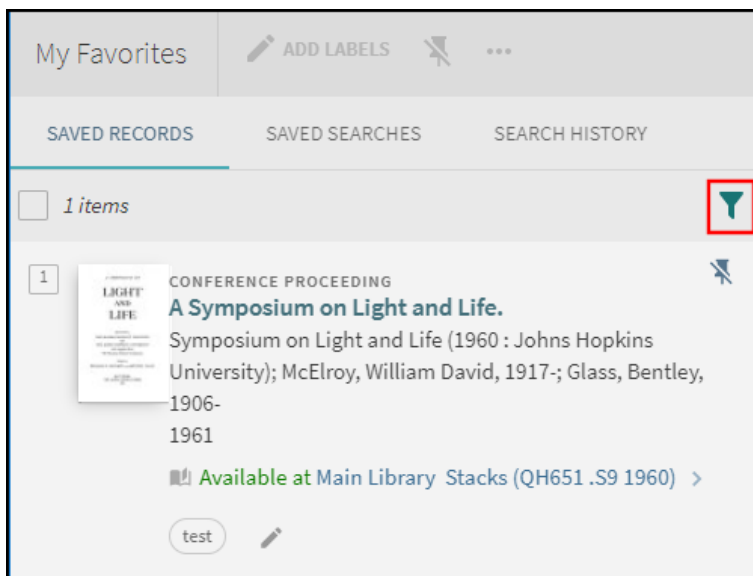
My Favorites ADD LABELS ...

SAVED RECORDS SAVED SEARCHES SEARCH HISTORY

1 items

1

LIGHT AND LIFE

CONFERENCE PROCEEDING

A Symposium on Light and Life.

Symposium on Light and Life (1960 : Johns Hopkins University); McElroy, William David, 1917-; Glass, Bentley, 1906-
1961

Available at Main Library Stacks (QH651 .S9 1960) >

test